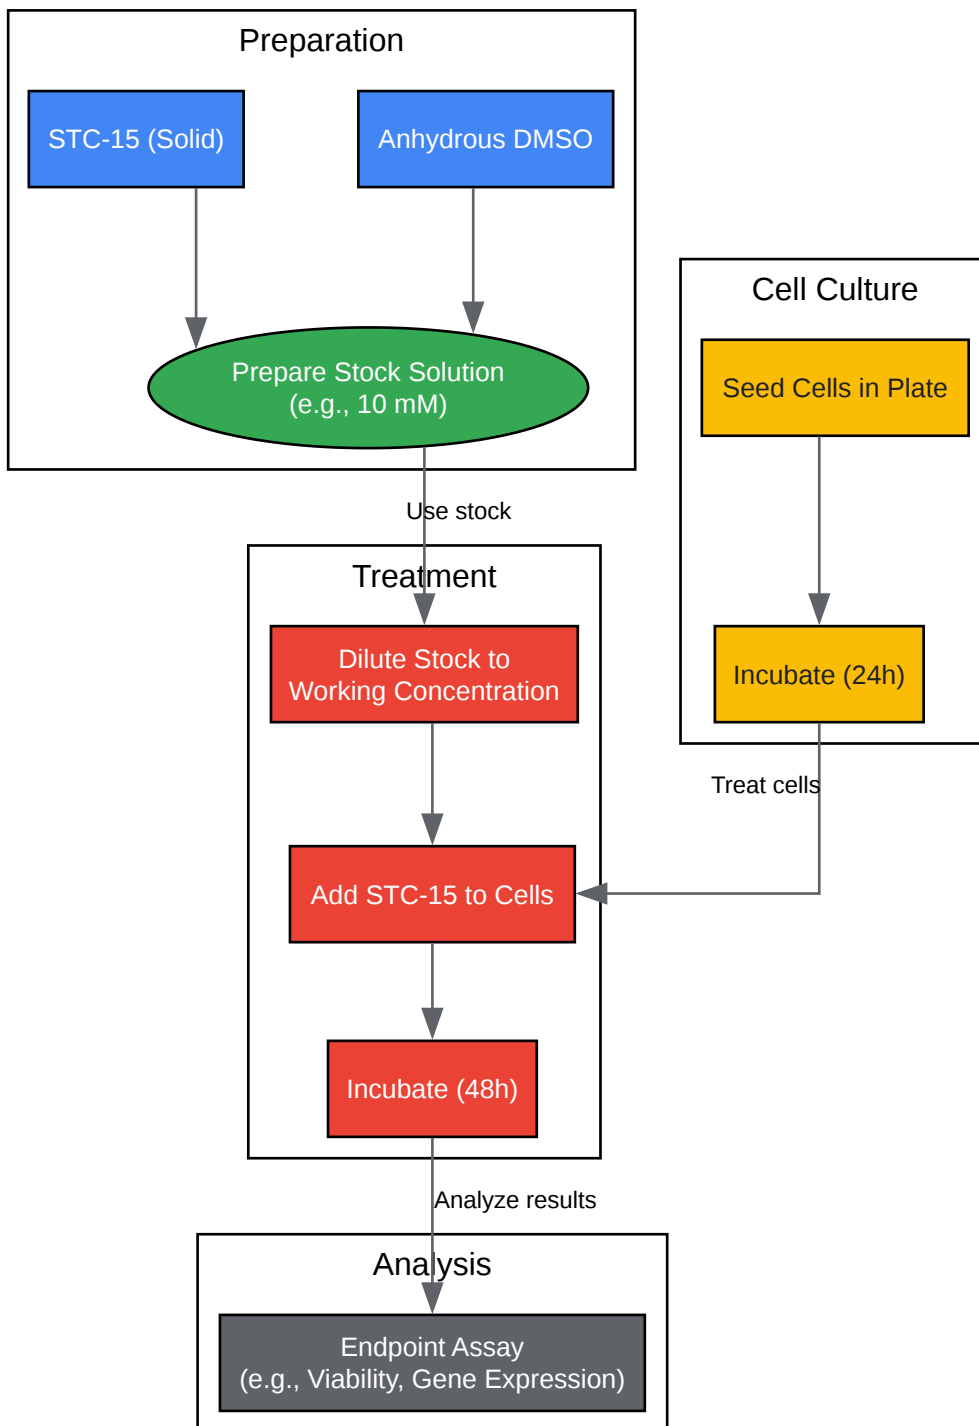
Preparation

STC-15 (Solid)

Anhydrous DMSO

Prepare Stock Solution
(e.g., 10 mM)

Cell Culture

Seed Cells in Plate

Incubate (24h)

Use stock

Treatment

Dilute Stock to
Working Concentration

Treat cells

Add STC-15 to Cells

Incubate (48h)

Analyze results

Analysis

Endpoint Assay
(e.g., Viability, Gene Expression)